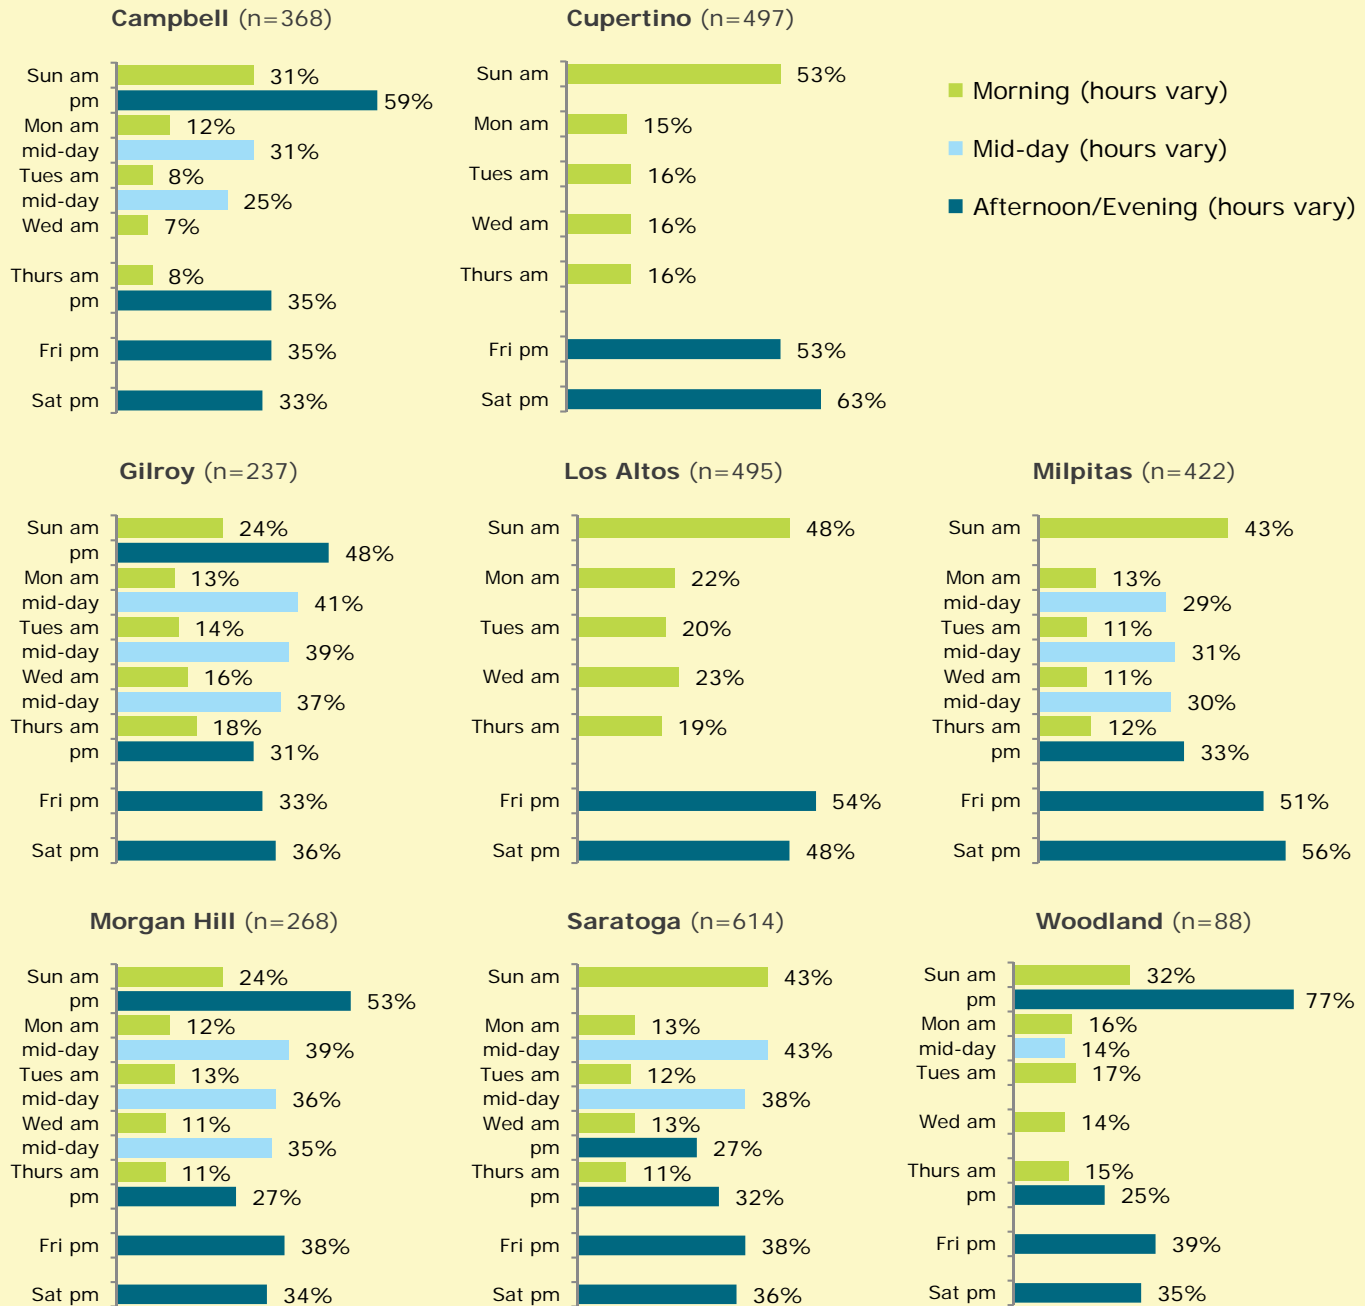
Campbell (n=368)

Sun am 31%
pm 59%
Mon am 12%
mid-day 31%
Tues am 8%
mid-day 25%
Wed am 7%
Thurs am 8%
pm 35%
Fri pm 35%
Sat pm 33%

Cupertino (n=497)

Sun am 53%
Mon am 15%
Tues am 16%
Wed am 16%
Thurs am 16%
Fri pm 53%
Sat pm 63%

Morning (hours vary)
Mid-day (hours vary)
Afternoon/Evening (hours vary)

Gilroy (n=237)

Sun am 24%
pm 48%
Mon am 13%
mid-day 41%
Tues am 14%
mid-day 39%
Wed am 16%
mid-day 37%
Thurs am 18%
pm 31%
Fri pm 33%
Sat pm 36%

Los Altos (n=495)

Sun am 48%
Mon am 22%
Tues am 20%
Wed am 23%
Thurs am 19%
Fri pm 54%
Sat pm 48%

Milpitas (n=422)

Sun am 43%
Mon am 13%
mid-day 29%
Tues am 11%
mid-day 31%
Wed am 11%
mid-day 30%
Thurs am 12%
pm 33%
Fri pm 51%
Sat pm 56%

Morgan Hill (n=268)

Sun am 24%
pm 53%
Mon am 12%
mid-day 39%
Tues am 13%
mid-day 36%
Wed am 11%
mid-day 35%
Thurs am 11%
pm 27%
Fri pm 38%
Sat pm 34%

Saratoga (n=614)

Sun am 43%
Mon am 13%
mid-day 43%
Tues am 12%
mid-day 38%
Wed am 13%
pm 27%
Thurs am 11%
pm 32%
Fri pm 38%
Sat pm 36%

Woodland (n=88)

Sun am 32%
pm 77%
Mon am 16%
mid-day 14%
Tues am 17%
Wed am 14%
Thurs am 15%
pm 25%
Fri pm 39%
Sat pm 35%